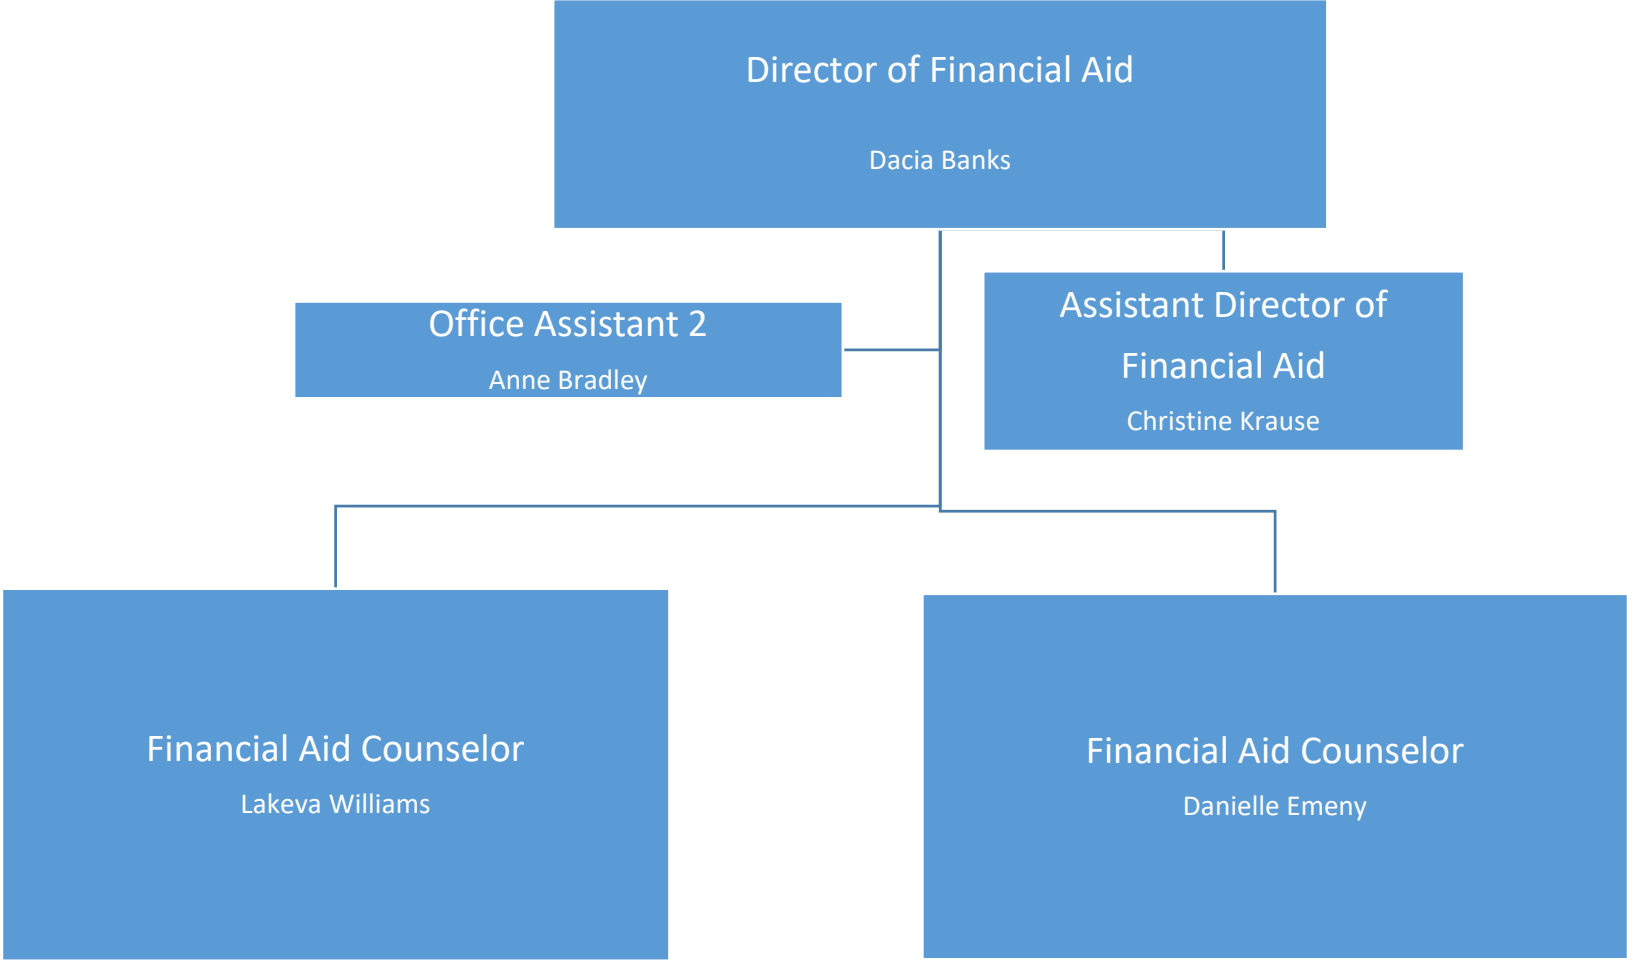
Director of Financial Aid

Dacia Banks

Office Assistant 2

Anne Bradley

Assistant Director of Financial Aid

Christine Krause

Financial Aid Counselor

Lakeva Williams

Financial Aid Counselor

Danielle Emeny